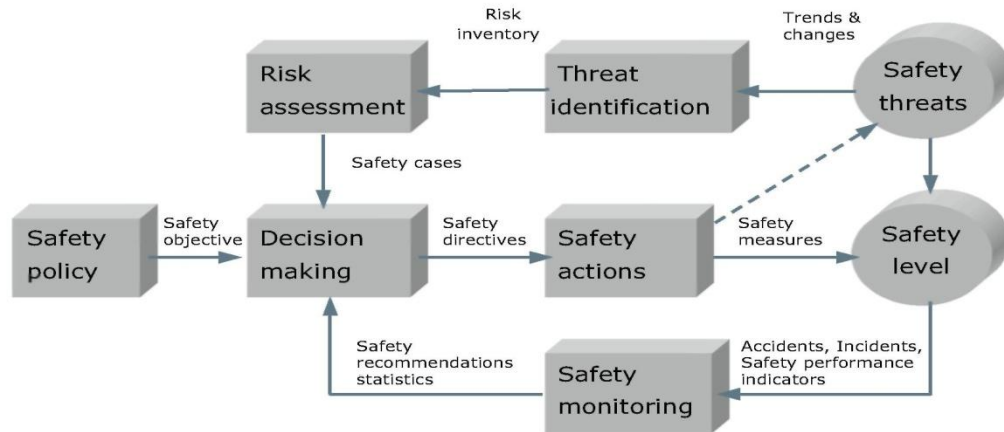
Risk inventory

Trends & changes

Risk assessment

Threat identification

Safety threats

Safety cases

Safety policy

Safety objective

Decision making

Safety directives

Safety actions

Safety measures

Safety level

Safety recommendations statistics

Safety monitoring

Accidents, Incidents, Safety performance indicators